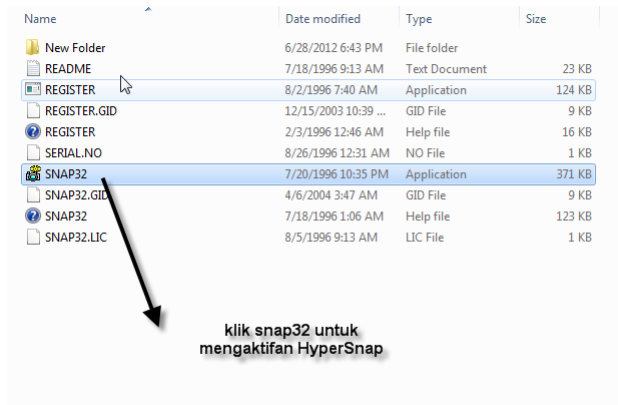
| Name | Date modified | Type | Size |
|---|---|---|---|
| New Folder | 6/28/2012 6:43 PM | File folder | |
| README | 7/18/1996 9:13 AM | Text Document | 23 KB |
| REGISTER | 8/2/1996 7:40 AM | Application | 124 KB |
| REGISTER.GID | 12/15/2003 10:39 ... | GID File | 9 KB |
| REGISTER | 2/3/1996 12:46 AM | Help file | 16 KB |
| SERIAL.NO | 8/26/1996 12:31 AM | NO File | 1 KB |
| SNAP32 | 7/20/1996 10:35 PM | Application | 371 KB |
| SNAP32.GID | 4/6/2004 3:47 AM | GID File | 9 KB |
| SNAP32 | 7/18/1996 1:06 AM | Help file | 123 KB |
| SNAP32.LIC | 8/5/1996 9:13 AM | LIC File | 1 KB |

klik snap32 untuk mengaktifan HyperSnap